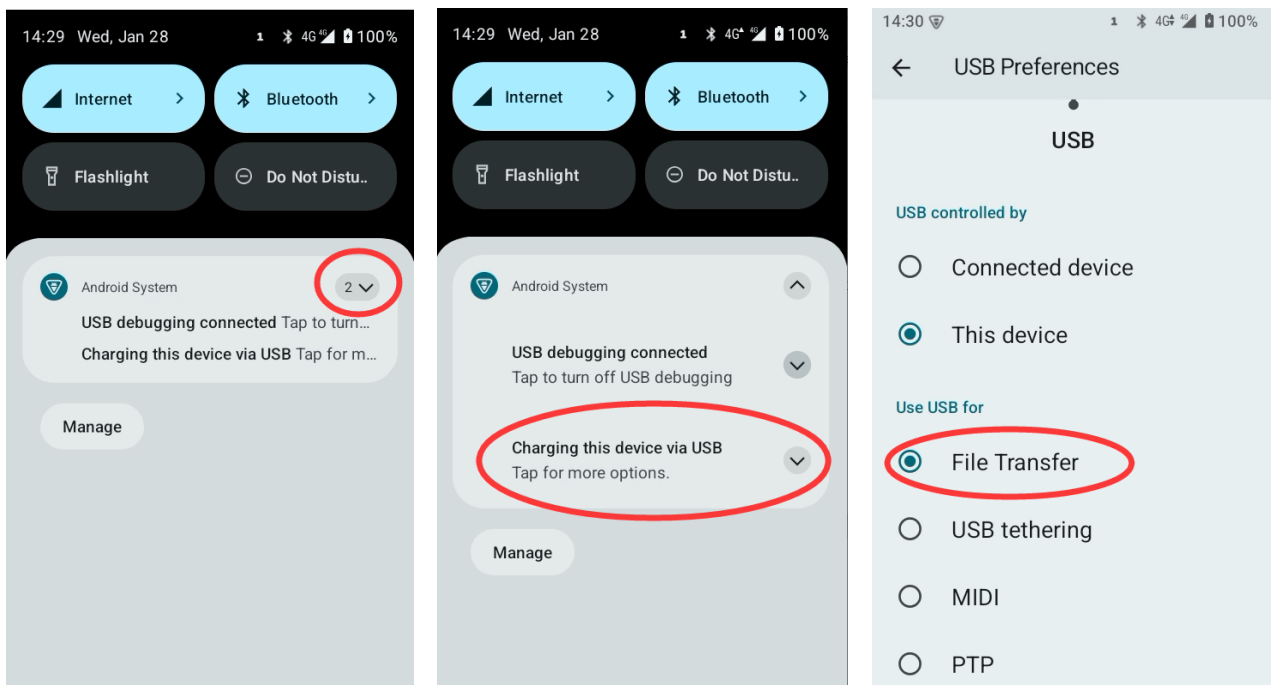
14:29 Wed, Jan 28 1 4G 4G 100%

Internet

Bluetooth

Flashlight

Do Not Distu..

Android System 2

USB debugging connected Tap to turn...

Charging this device via USB Tap for m...

Manage

14:29 Wed, Jan 28 1 4G 4G 100%

Internet

Bluetooth

Flashlight

Do Not Distu..

Android System

USB debugging connected
Tap to turn off USB debugging

Charging this device via USB
Tap for more options.

Manage

14:30 1 4G 4G 100%

USB Preferences

USB

USB controlled by

Connected device

This device

Use USB for

File Transfer

USB tethering

MIDI

PTP